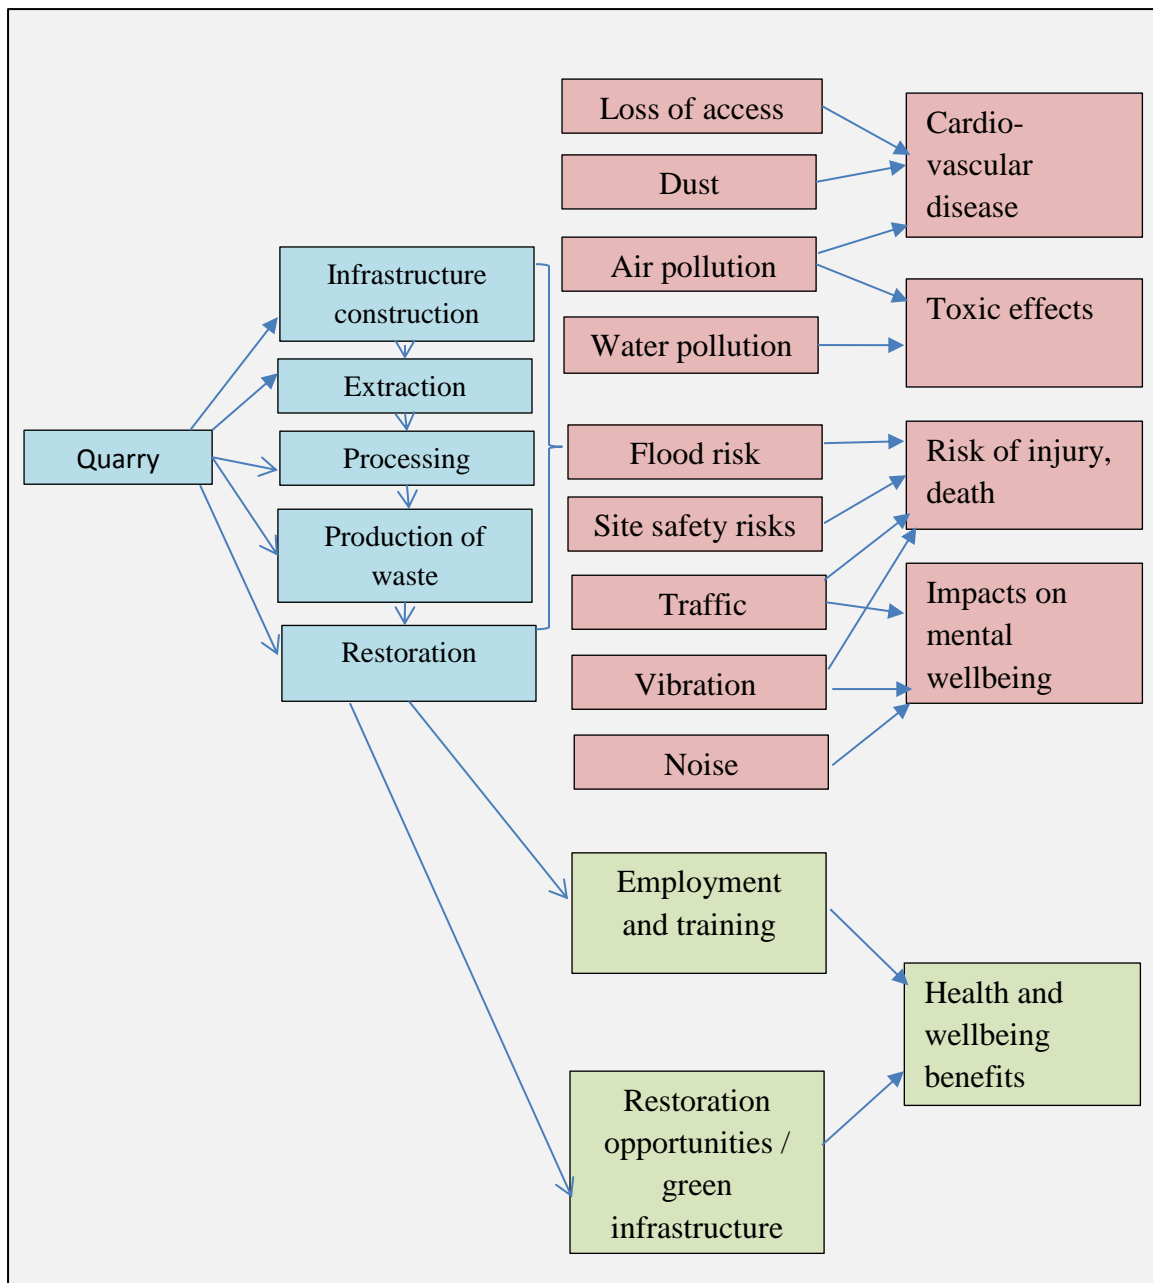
Quarry

Infrastructure construction

Extraction

Processing

Production of waste

Restoration

Loss of access

Dust

Air pollution

Water pollution

Flood risk

Site safety risks

Traffic

Vibration

Noise

Cardio-vascular disease

Toxic effects

Risk of injury, death

Impacts on mental wellbeing

Employment and training

Restoration opportunities / green infrastructure

Health and wellbeing benefits